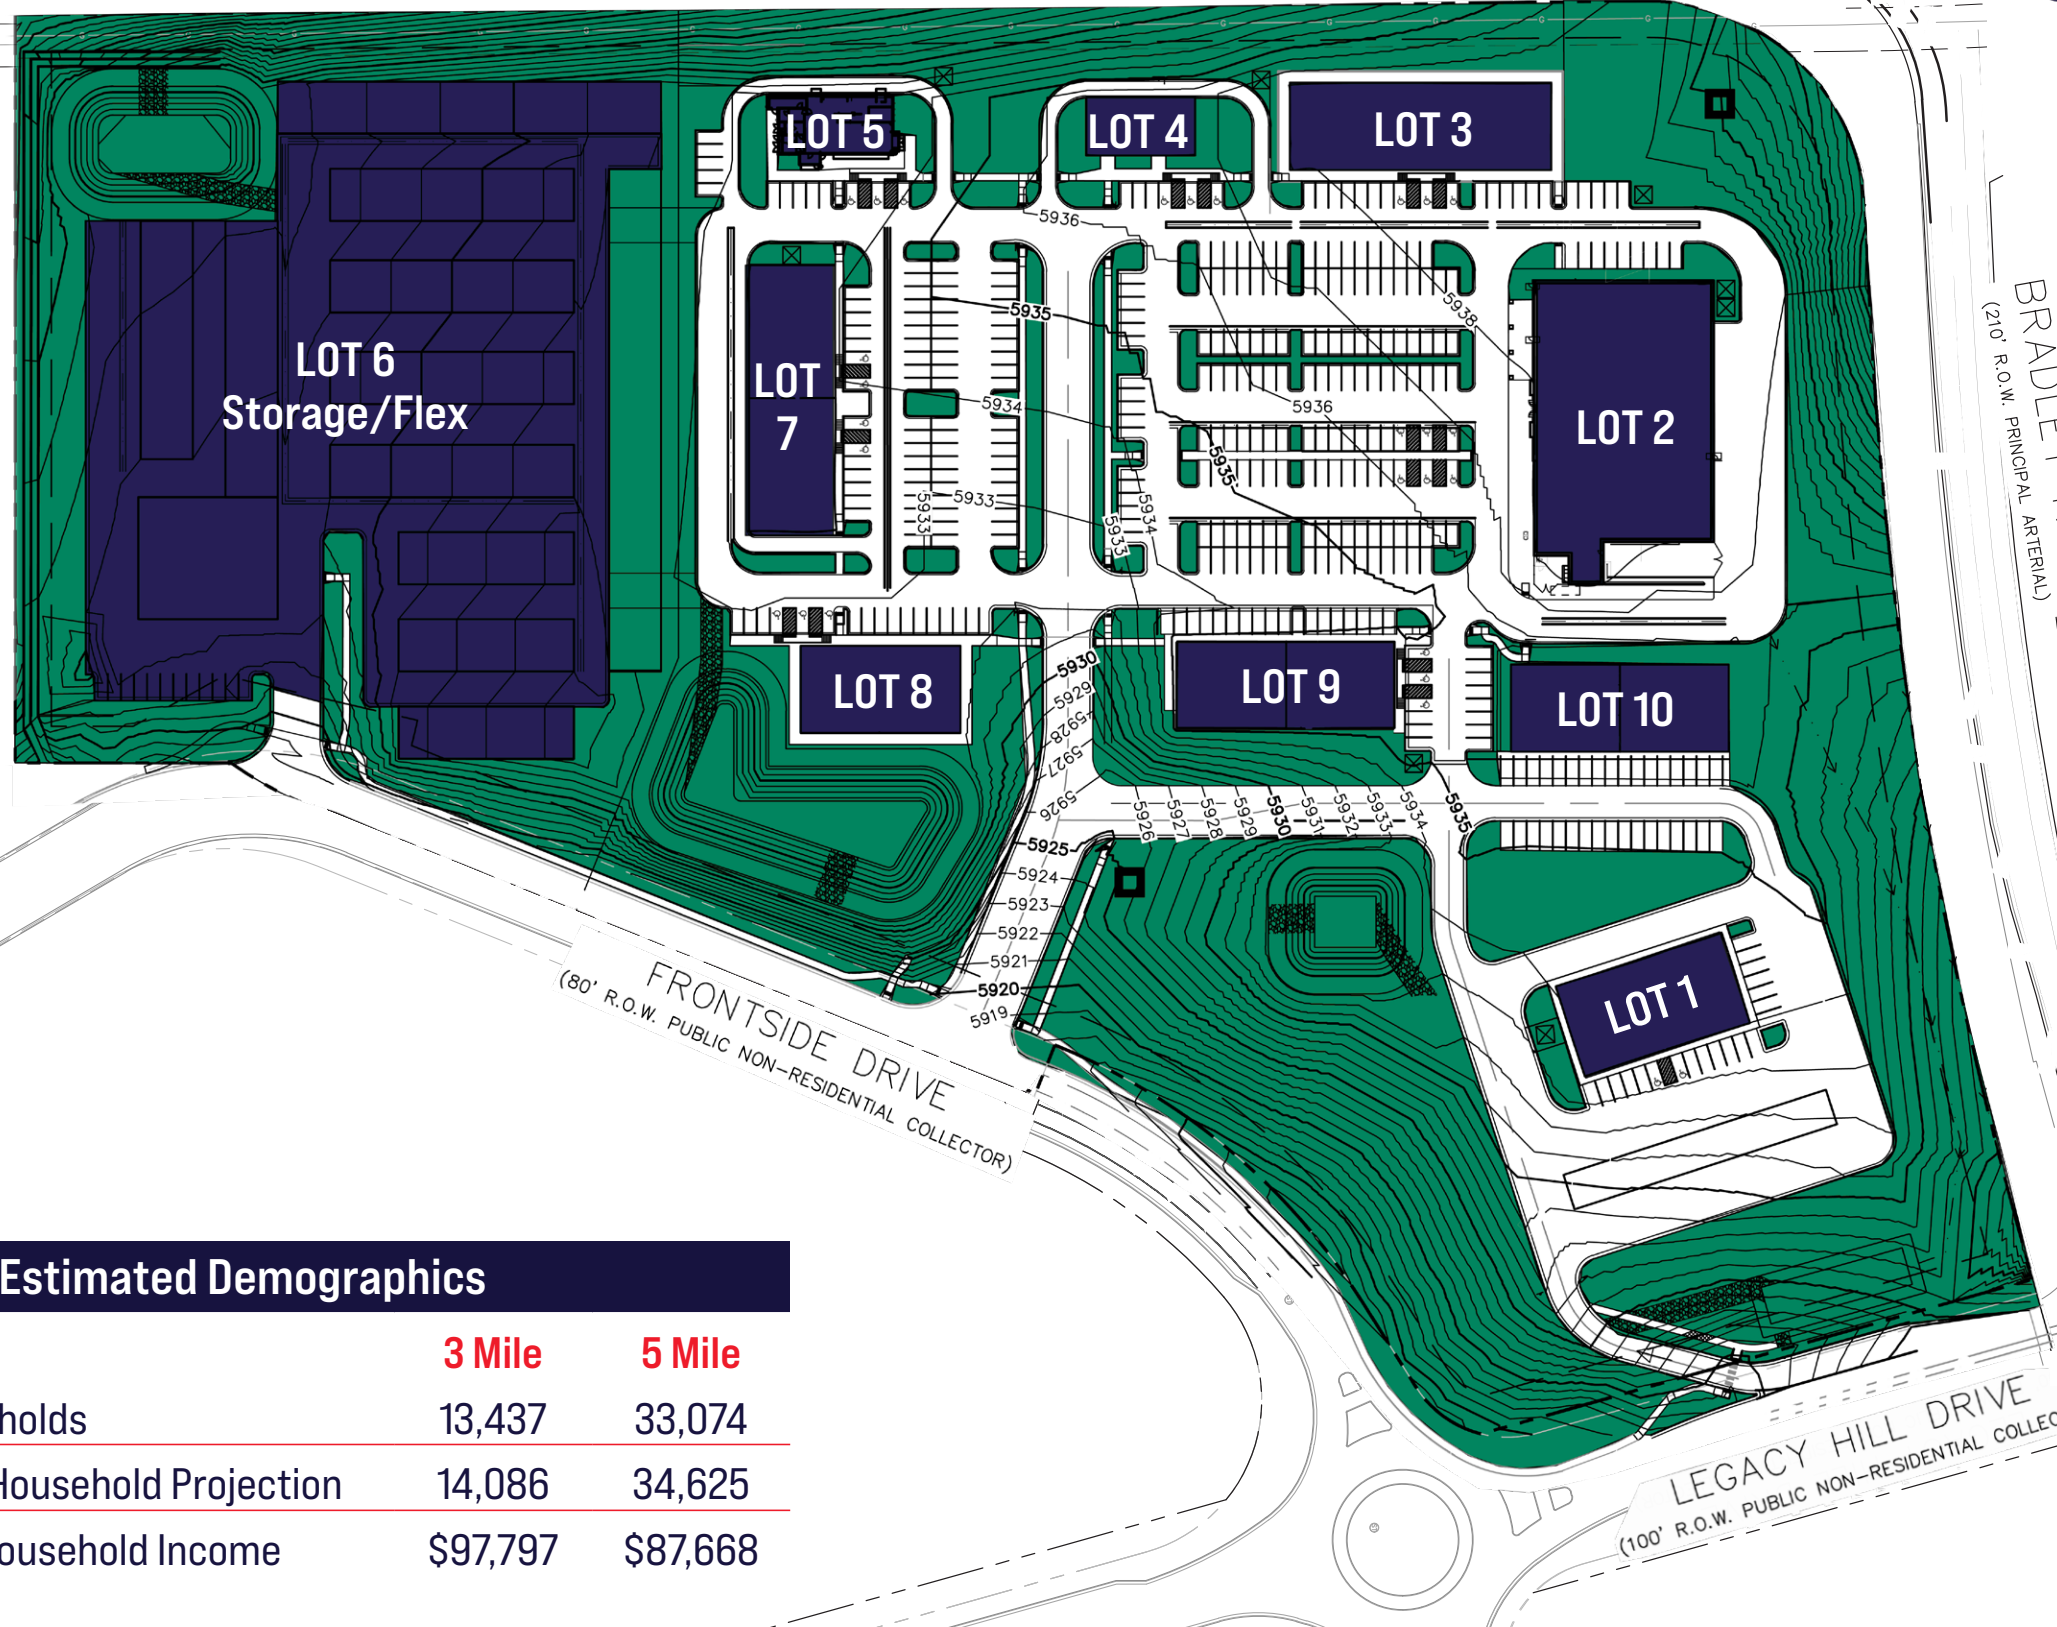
LOT 5
LOT 4
LOT 3
LOT 6
Storage/Flex
LOT 7
LOT 2
LOT 8
LOT 9
LOT 10
LOT 1
5936
5935
5934
5933
5936
5938
5935
5934
5933
5930
5929
5928
5927
5926
5925
5924
5923
5922
5921
5920
5919
5926
5927
5928
5929
5930
5931
5932
5933
5934
5935
BRADLE
(210' R.O.W. PRINCIPAL ARTERIAL)
FRONTSIDE DRIVE
(80' R.O.W. PUBLIC NON-RESIDENTIAL COLLECTOR)
LEGACY HILL DRIVE
(100' R.O.W. PUBLIC NON-RESIDENTIAL COLLEC

Estimated Demographics

| | 3 Mile | 5 Mile |
|---|---|---|
| holds | 13,437 | 33,074 |
| Household Projection | 14,086 | 34,625 |
| ousehold Income | $97,797 | $87,668 |